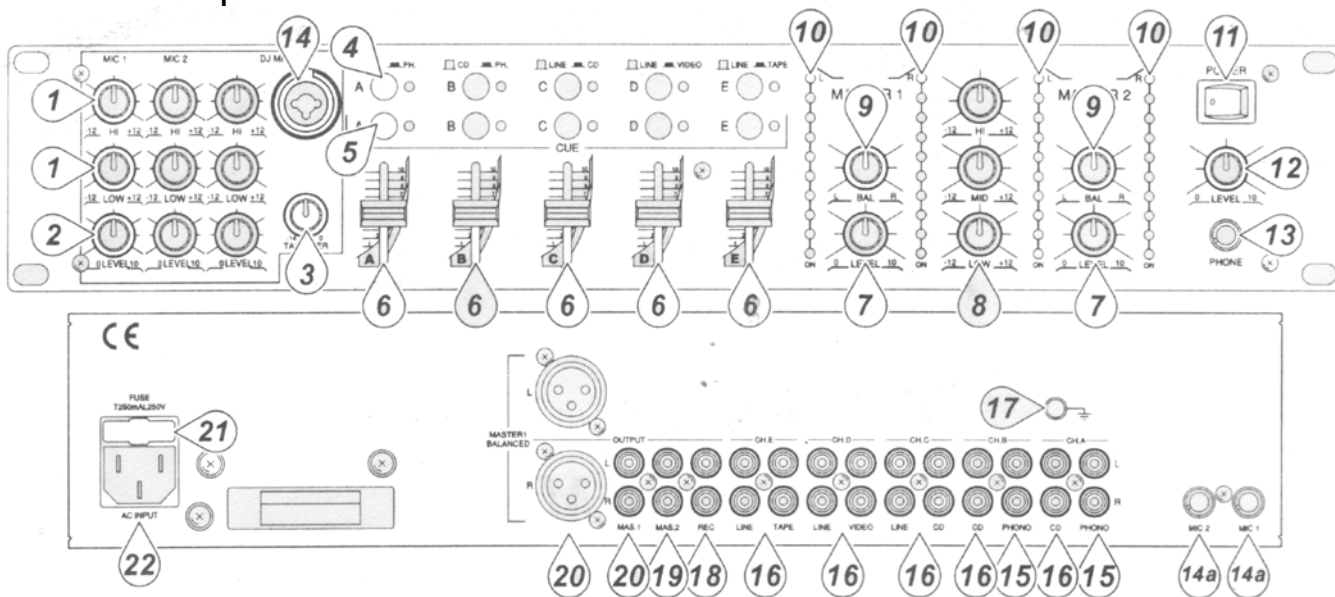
MIC 1 MIC 2 DJ MI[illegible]

14 4 10 10 10 10 11

A PH. B CD PH. C LINE CD D LINE VIDEO E LINE TAPE

POWER

1 -12 HI +12 -12 HI +12 -12 HI +12

A B C D E

5 CUE

MASTER 1 9 MASTER 2 9

1 -12 LOW +12 -12 LOW +12 -12 LOW +12

-12 HI +12

L BAL R -12 MID +12 L BAL R

12 0 LEVEL 10

2 0 LEVEL 10 0 LEVEL 10 0 LEVEL 10

3 TALKOVER

A B C D E

0 LEVEL 10 -12 LOW +12 0 LEVEL 10

ON ON ON ON

13 PHONE

6 6 6 6 6 7 8 7

CE

FUSE T250mAL250V

21

AC INPUT

22

MASTER1 BALANCED L R

OUTPUT CH.E CH.D CH.C CH.B CH.A

17

L R

MAS.1 MAS.2 REC LINE TAPE LINE VIDEO LINE CD CD PHONO CD PHONO

MIC 2 MIC 1

20 20 19 18 16 16 16 16 15 16 15 14a 14a